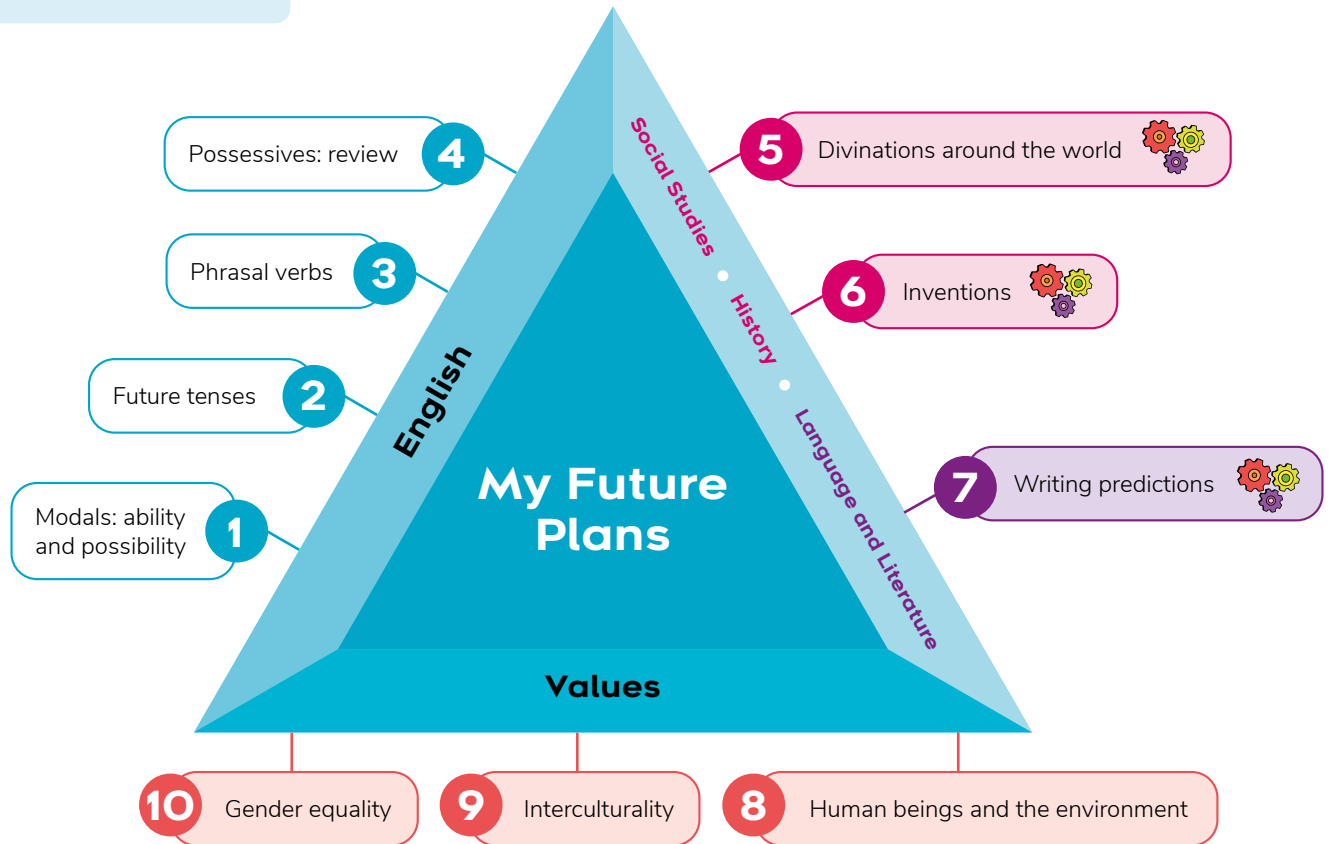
Possessives: review 4

Phrasal verbs 3

Future tenses 2

Modals: ability and possibility 1

English

My Future Plans

Social Studies • History • Language and Literature

5 Divinations around the world

6 Inventions

7 Writing predictions

Values

10 Gender equality

9 Interculturality

8 Human beings and the environment